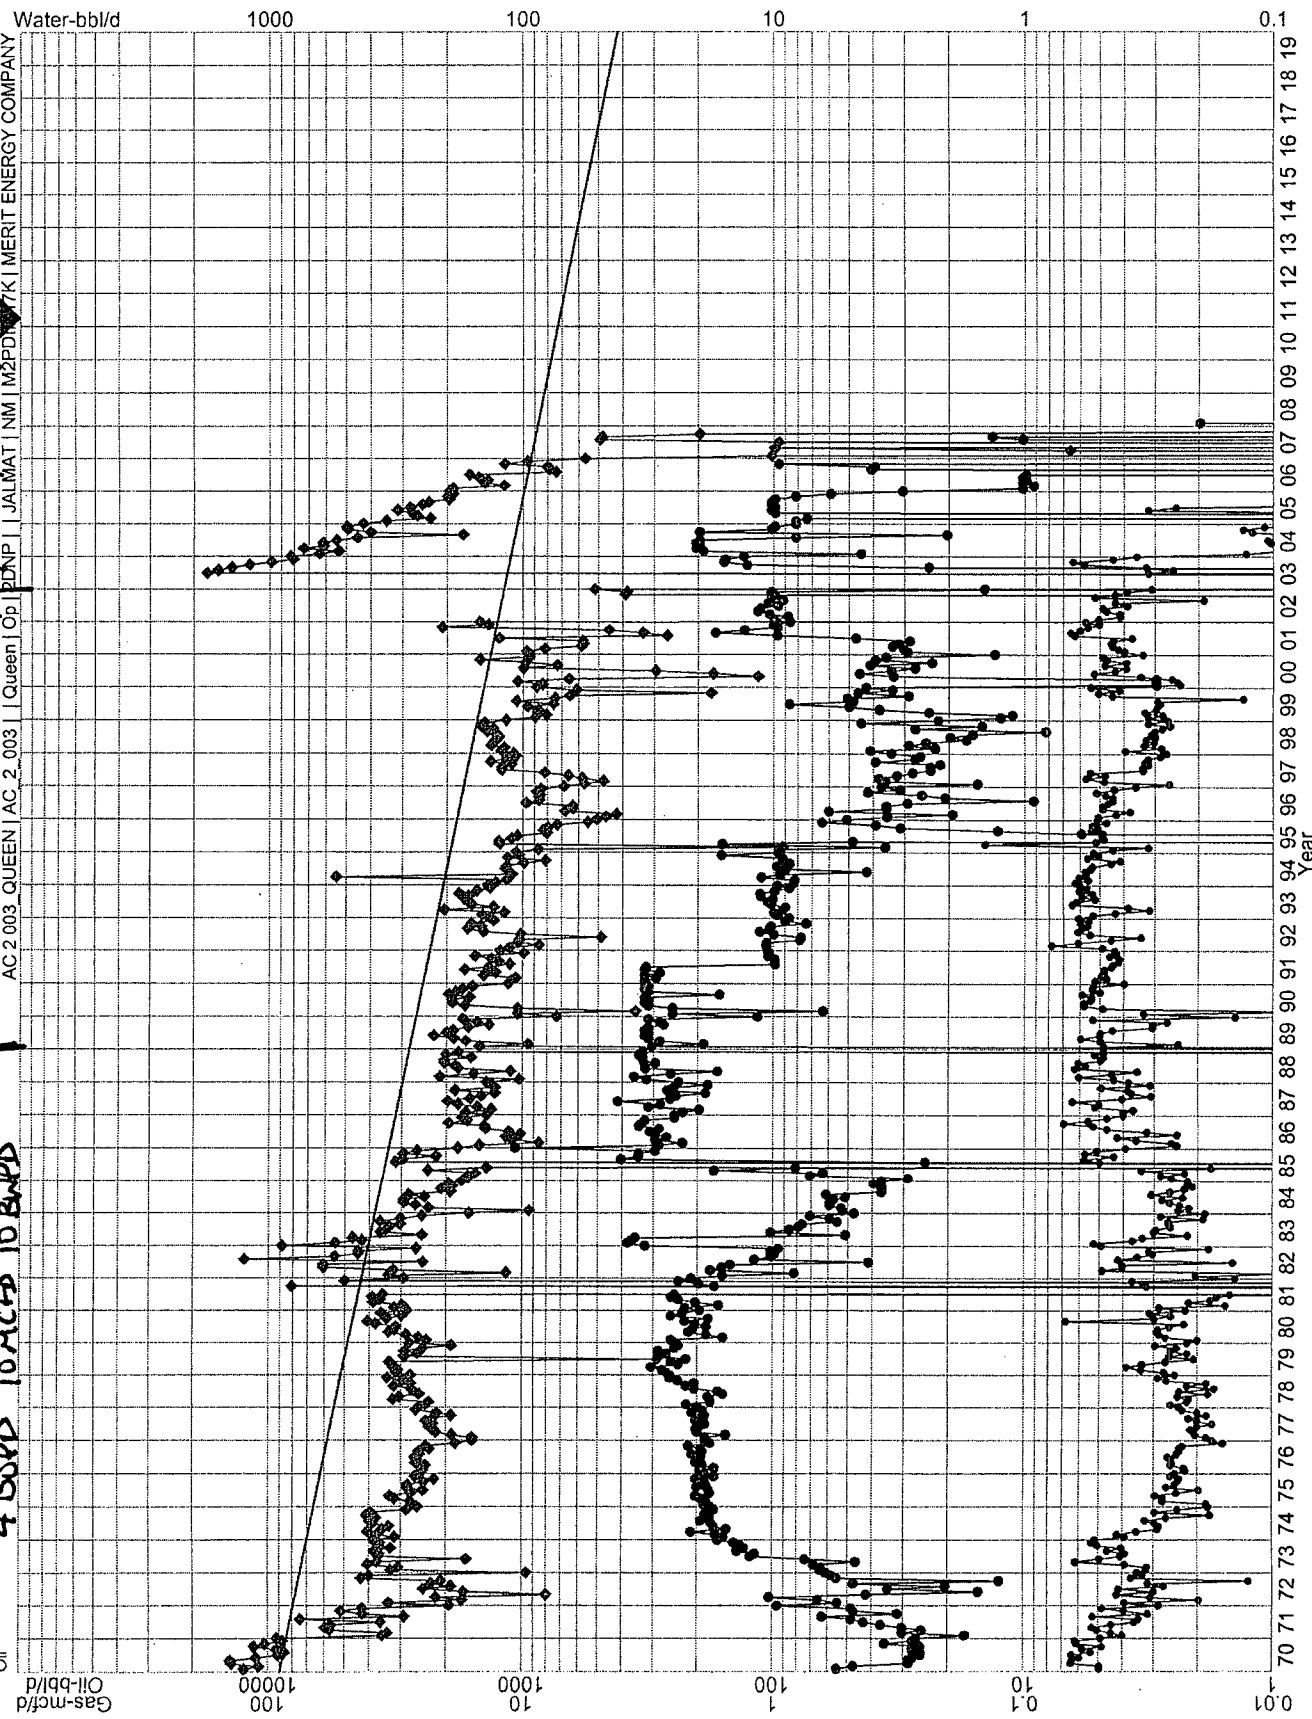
Water-bbl/d
1000
100
10
1
0.1

AC 2 003 QUEEN | AC_2_003 | | Queen | Op | PDNP | | JALMAT | NM | M2PD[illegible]7K | MERIT ENERGY COMPANY

4 BOPD 10 ACFD 10 BWPD

Oil

70 71 72 73 74 75 76 77 78 79 80 81 82 83 84 85 86 87 88 89 90 91 92 93 94 95 96 97 98 99 00 01 02 03 04 05 06 07 08 09 10 11 12 13 14 15 16 17 18 19
Year

Oil-bbl/d
Gas-mcf/d
10000
100
1000
10
100
1
10
0.1
1
0.01